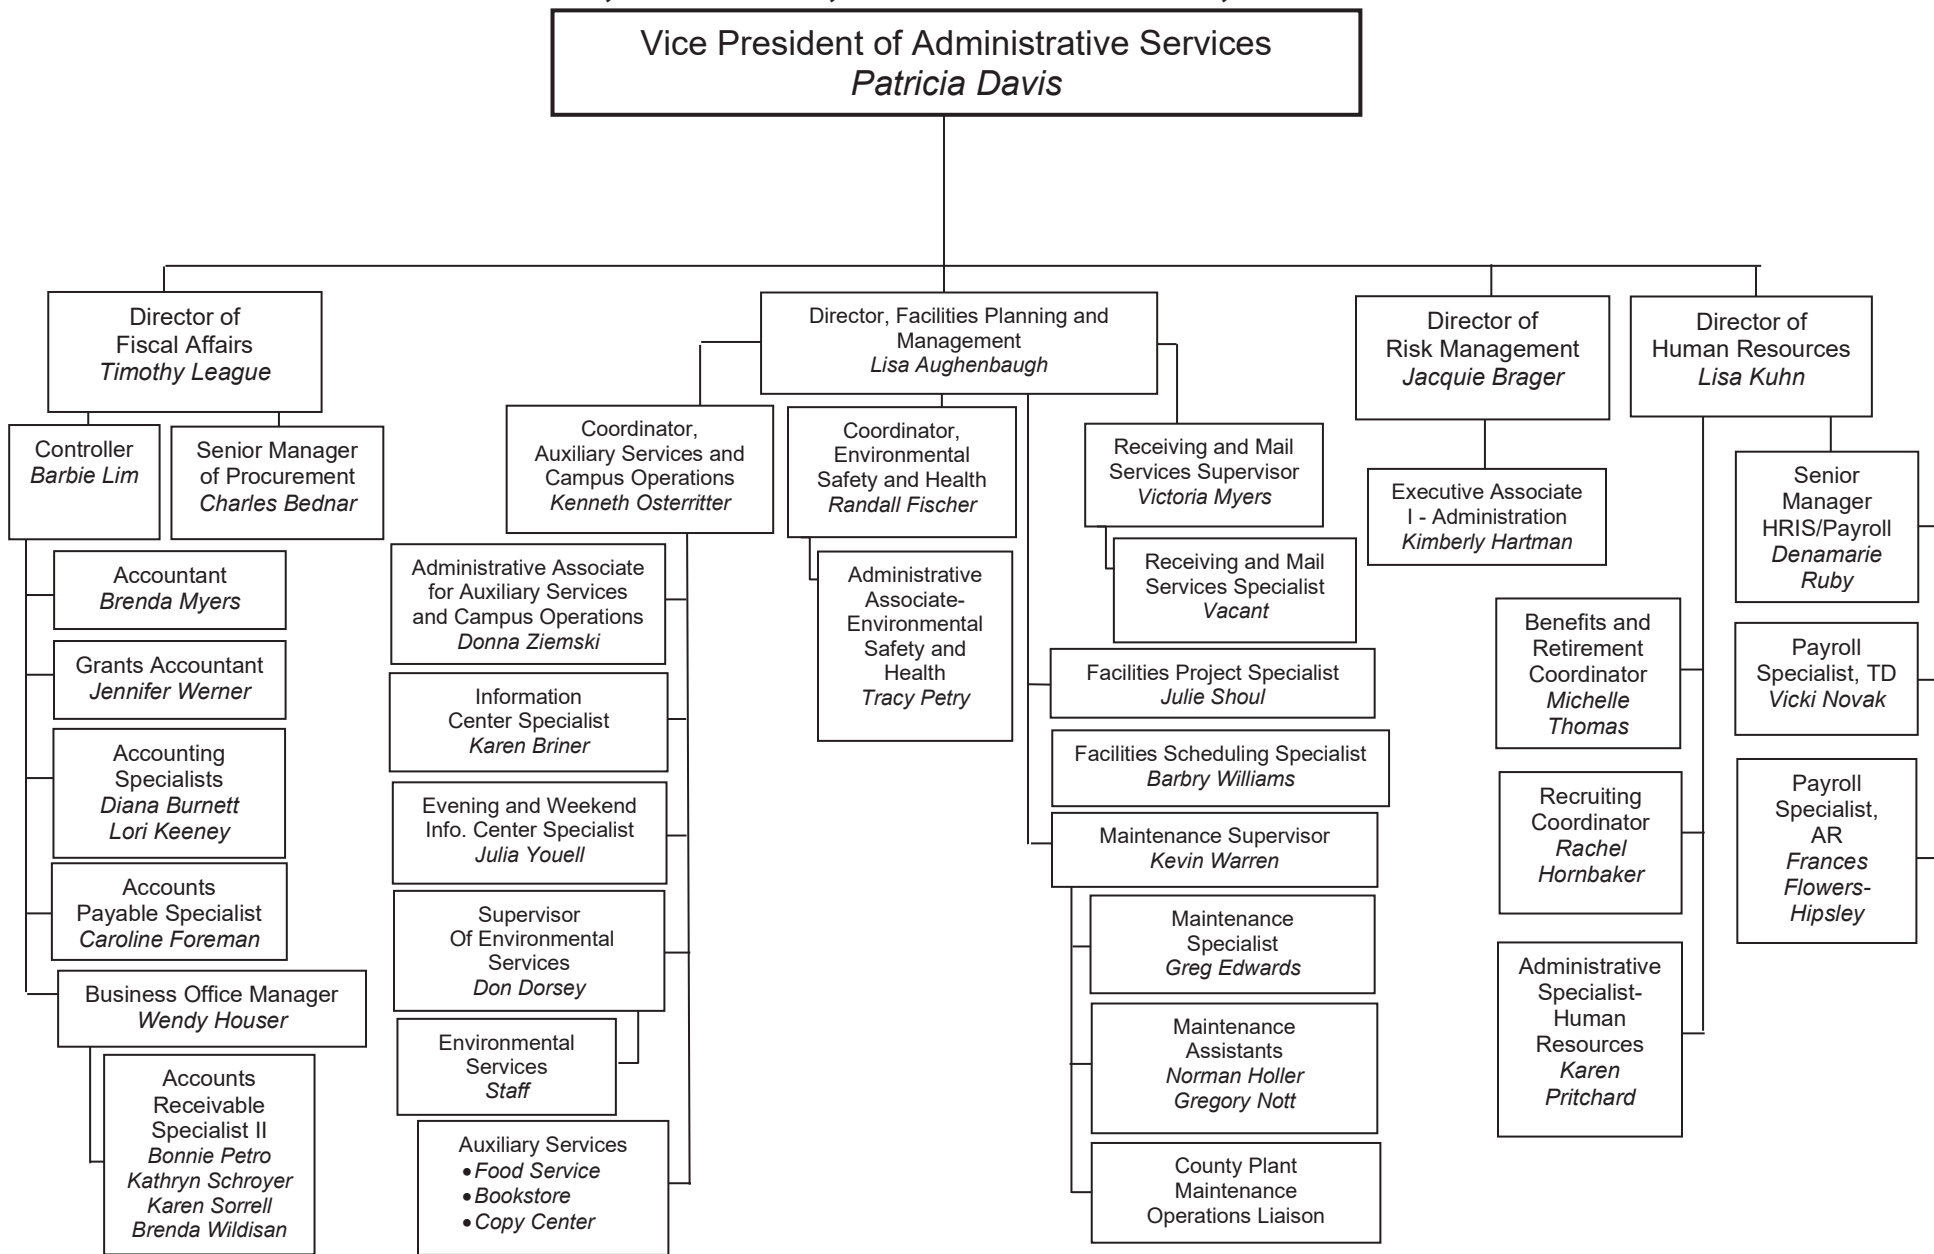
Vice President of Administrative Services
*Patricia Davis*

Director of Fiscal Affairs
*Timothy League*

Controller
*Barbie Lim*

Senior Manager of Procurement
*Charles Bednar*

Accountant
*Brenda Myers*

Grants Accountant
*Jennifer Werner*

Accounting Specialists
*Diana Burnett*
*Lori Keeney*

Accounts Payable Specialist
*Caroline Foreman*

Business Office Manager
*Wendy Houser*

Accounts Receivable Specialist II
*Bonnie Petro*
*Kathryn Schroyer*
*Karen Sorrell*
*Brenda Wildisan*

Director, Facilities Planning and Management
*Lisa Aughenbaugh*

Coordinator, Auxiliary Services and Campus Operations
*Kenneth Osterritter*

Administrative Associate for Auxiliary Services and Campus Operations
*Donna Ziemski*

Information Center Specialist
*Karen Briner*

Evening and Weekend Info. Center Specialist
*Julia Youell*

Supervisor Of Environmental Services
*Don Dorsey*

Environmental Services
*Staff*

Auxiliary Services
• *Food Service*
• *Bookstore*
• *Copy Center*

Coordinator, Environmental Safety and Health
*Randall Fischer*

Administrative Associate-Environmental Safety and Health
*Tracy Petry*

Receiving and Mail Services Supervisor
*Victoria Myers*

Receiving and Mail Services Specialist
*Vacant*

Facilities Project Specialist
*Julie Shoul*

Facilities Scheduling Specialist
*Barbry Williams*

Maintenance Supervisor
*Kevin Warren*

Maintenance Specialist
*Greg Edwards*

Maintenance Assistants
*Norman Holler*
*Gregory Nott*

County Plant Maintenance Operations Liaison

Director of Risk Management
*Jacquie Brager*

Executive Associate I - Administration
*Kimberly Hartman*

Director of Human Resources
*Lisa Kuhn*

Senior Manager HRIS/Payroll
*Denamarie Ruby*

Payroll Specialist, TD
*Vicki Novak*

Payroll Specialist, AR
*Frances Flowers-Hipsley*

Benefits and Retirement Coordinator
*Michelle Thomas*

Recruiting Coordinator
*Rachel Hornbaker*

Administrative Specialist-Human Resources
*Karen Pritchard*